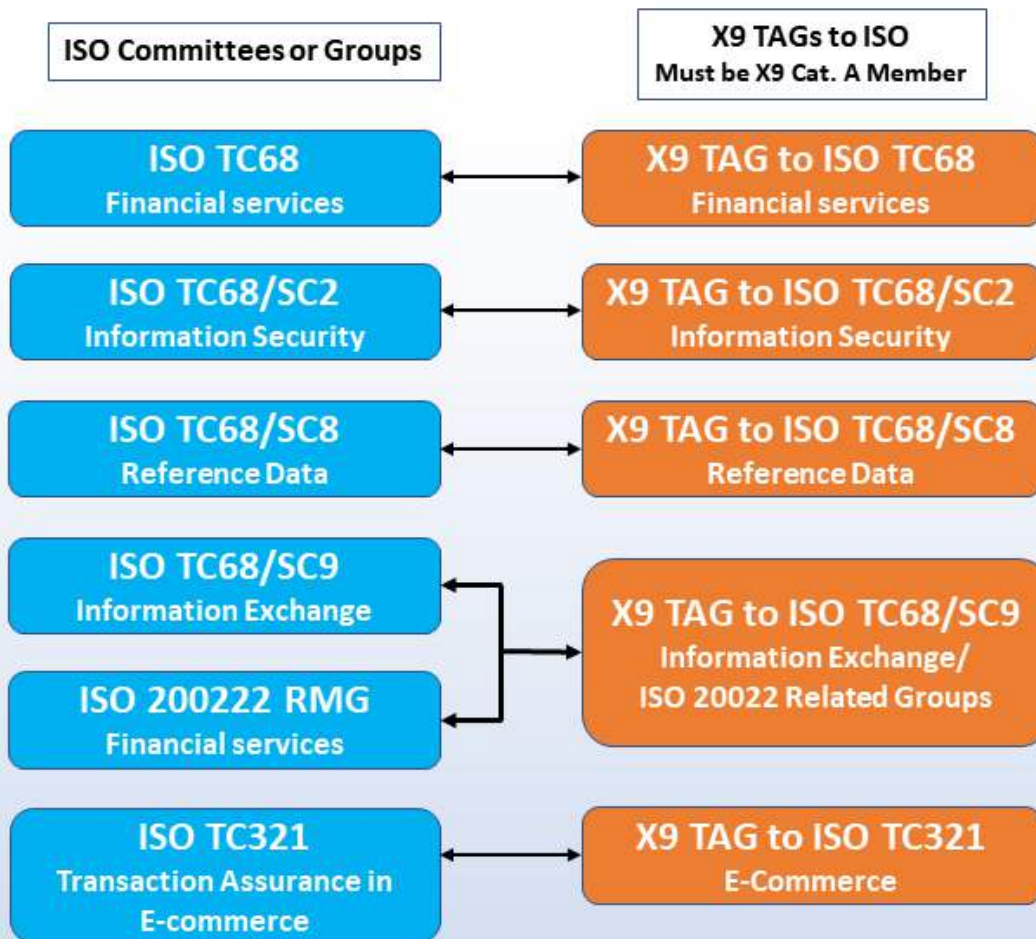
ISO Committees or Groups

X9 TAGs to ISO
Must be X9 Cat. A Member

ISO TC68
Financial services

X9 TAG to ISO TC68
Financial services

ISO TC68/SC2
Information Security

X9 TAG to ISO TC68/SC2
Information Security

ISO TC68/SC8
Reference Data

X9 TAG to ISO TC68/SC8
Reference Data

ISO TC68/SC9
Information Exchange

ISO 200222 RMG
Financial services

X9 TAG to ISO TC68/SC9
Information Exchange/
ISO 20022 Related Groups

ISO TC321
Transaction Assurance in E-commerce

X9 TAG to ISO TC321
E-Commerce